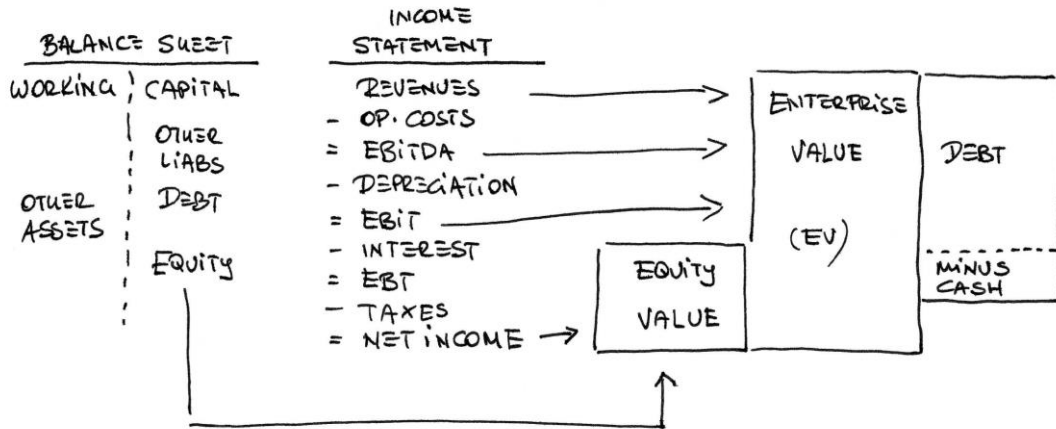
BALANCE SHEET

WORKING CAPITAL

OTHER LIABS

OTHER ASSETS

DEBT

EQUITY

INCOME STATEMENT

REVENUES
- OP. COSTS
= EBITDA
- DEPRECIATION
= EBIT
- INTEREST
= EBT
- TAXES
= NET INCOME

EQUITY VALUE

ENTERPRISE VALUE (EV)

DEBT

MINUS CASH